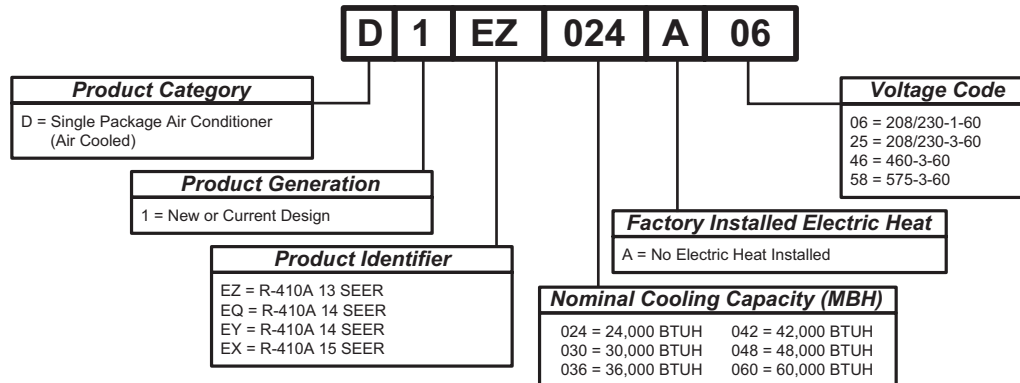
D | 1 | EZ | 024 | A | 06

Product Category
D = Single Package Air Conditioner (Air Cooled)

Product Generation
1 = New or Current Design

Product Identifier
EZ = R-410A 13 SEER
EQ = R-410A 14 SEER
EY = R-410A 14 SEER
EX = R-410A 15 SEER

Nominal Cooling Capacity (MBH)
024 = 24,000 BTUH
030 = 30,000 BTUH
036 = 36,000 BTUH
042 = 42,000 BTUH
048 = 48,000 BTUH
060 = 60,000 BTUH

Factory Installed Electric Heat
A = No Electric Heat Installed

Voltage Code
06 = 208/230-1-60
25 = 208/230-3-60
46 = 460-3-60
58 = 575-3-60